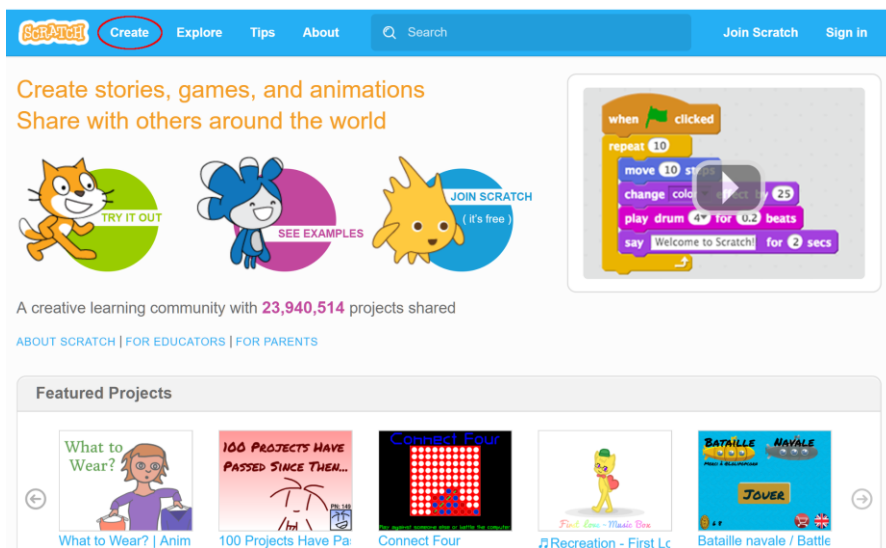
SCRATCH Create Explore Tips About Search Join Scratch Sign in

Create stories, games, and animations
Share with others around the world

TRY IT OUT

SEE EXAMPLES

JOIN SCRATCH
( it's free )

when clicked
repeat 10
move 10 steps
change color effect by 25
play drum 4 for 0.2 beats
say Welcome to Scratch! for 2 secs

A creative learning community with 23,940,514 projects shared

ABOUT SCRATCH | FOR EDUCATORS | FOR PARENTS

Featured Projects

What to Wear?

100 Projects Have Passed Since Then...

Connect Four

Bataille Navale
Jouer

What to Wear? | Anim

100 Projects Have Pa

Connect Four

♫Recreation - First Lo

Bataille navale / Battle